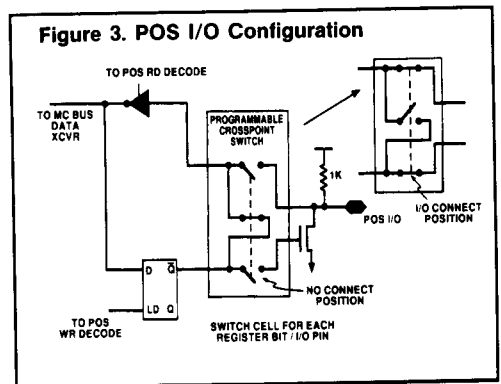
Figure 3. POS I/O Configuration

TO POS RD DECODE

TO MC BUS DATA XCVR

PROGRAMMABLE CROSSPOINT SWITCH

1K

POS I/O

I/O CONNECT POSITION

D $\overline{Q}$

LD Q

NO CONNECT POSITION

TO POS WR DECODE

SWITCH CELL FOR EACH REGISTER BIT / I/O PIN